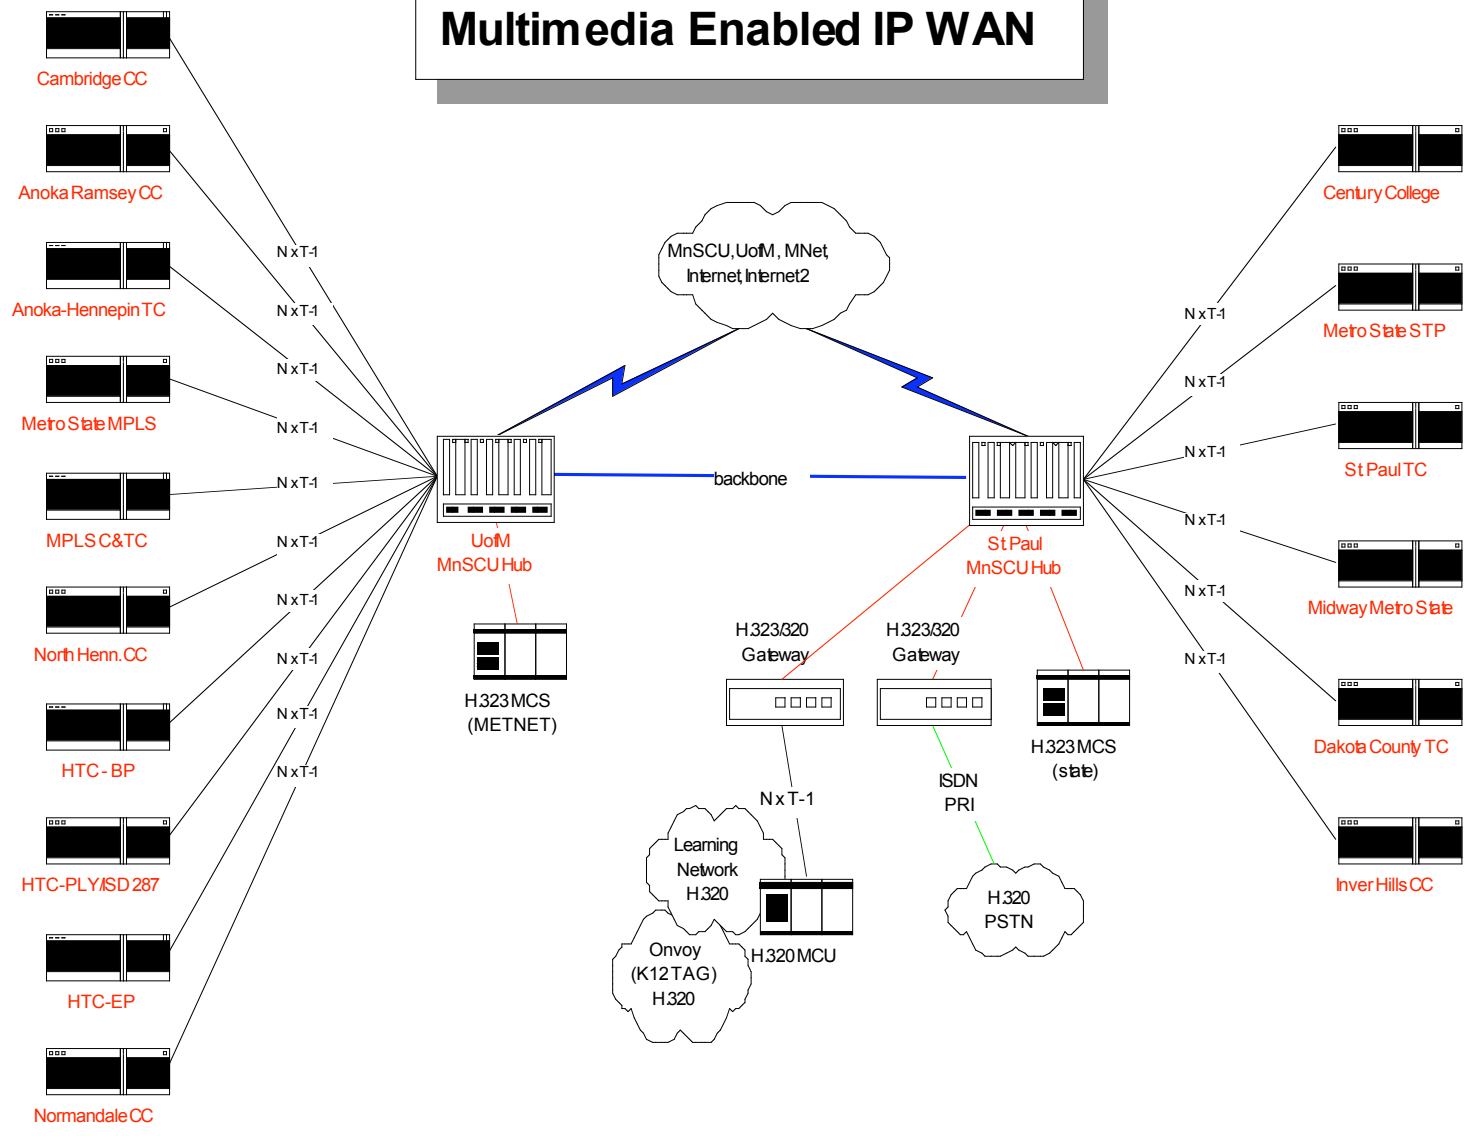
Multimedia Enabled IP WAN

Cambridge CC

Anoka Ramsey CC

Anoka-Hennepin TC

Metro State MPLS

MPLS C&TC

North Henn. CC

HTC - BP

HTC-PLY/ISD 287

HTC-EP

Normandale CC

N x T-1
N x T-1
N x T-1
N x T-1
N x T-1
N x T-1
N x T-1
N x T-1
N x T-1
N x T-1

MnSCU, UofM, MNet, Internet, Internet2

backbone

UofM
MnSCU Hub

H.323 MCS
(METNET)

St Paul
MnSCU Hub

H.323/320
Gateway

H.323/320
Gateway

H.323 MCS
(state)

N x T-1

ISDN
PRI

Learning
Network
H.320

Onvoy
(K12 TAG)
H.320

H.320 MCU

H.320
PSTN

Century College

Metro State STP

St Paul TC

Midway Metro State

Dakota County TC

Inver Hills CC

N x T-1
N x T-1
N x T-1
N x T-1
N x T-1
N x T-1